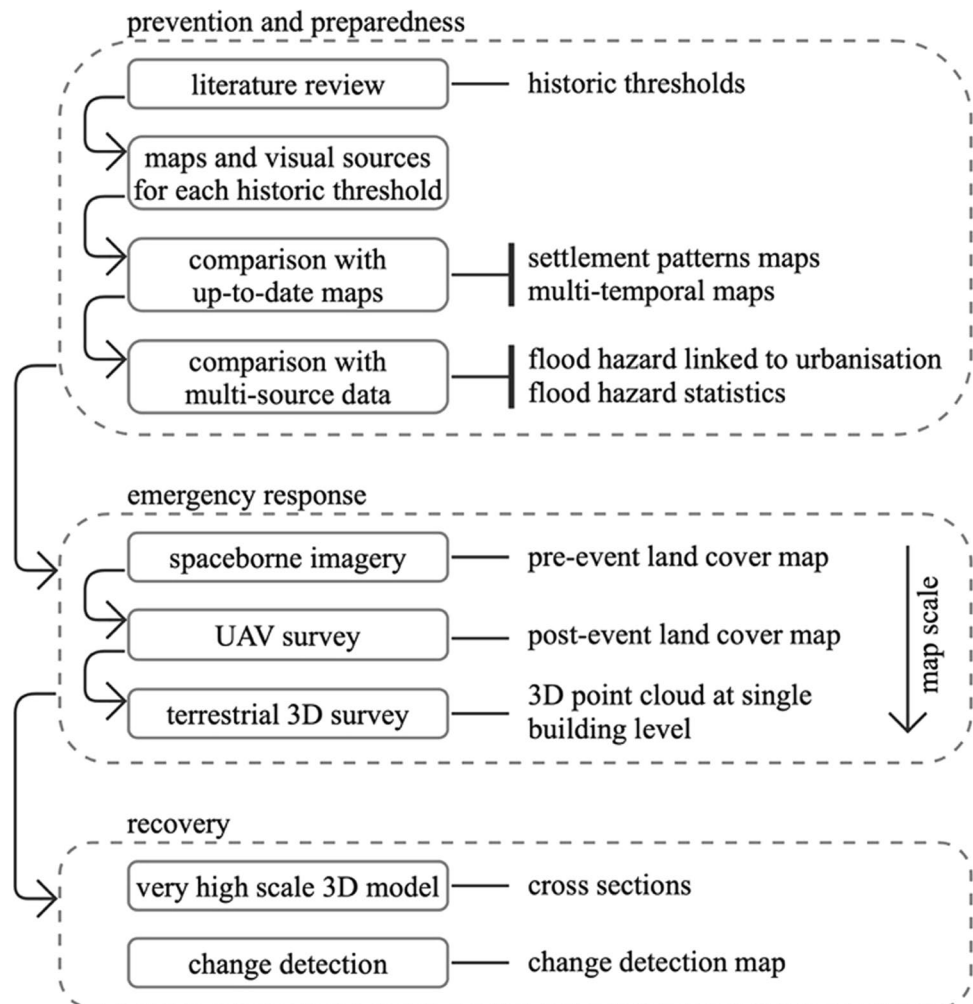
prevention and preparedness

literature review

historic thresholds

maps and visual sources for each historic threshold

comparison with up-to-date maps

settlement patterns maps
multi-temporal maps

comparison with multi-source data

flood hazard linked to urbanisation
flood hazard statistics

emergency response

spaceborne imagery

pre-event land cover map

UAV survey

post-event land cover map

terrestrial 3D survey

3D point cloud at single building level

map scale

recovery

very high scale 3D model

cross sections

change detection

change detection map